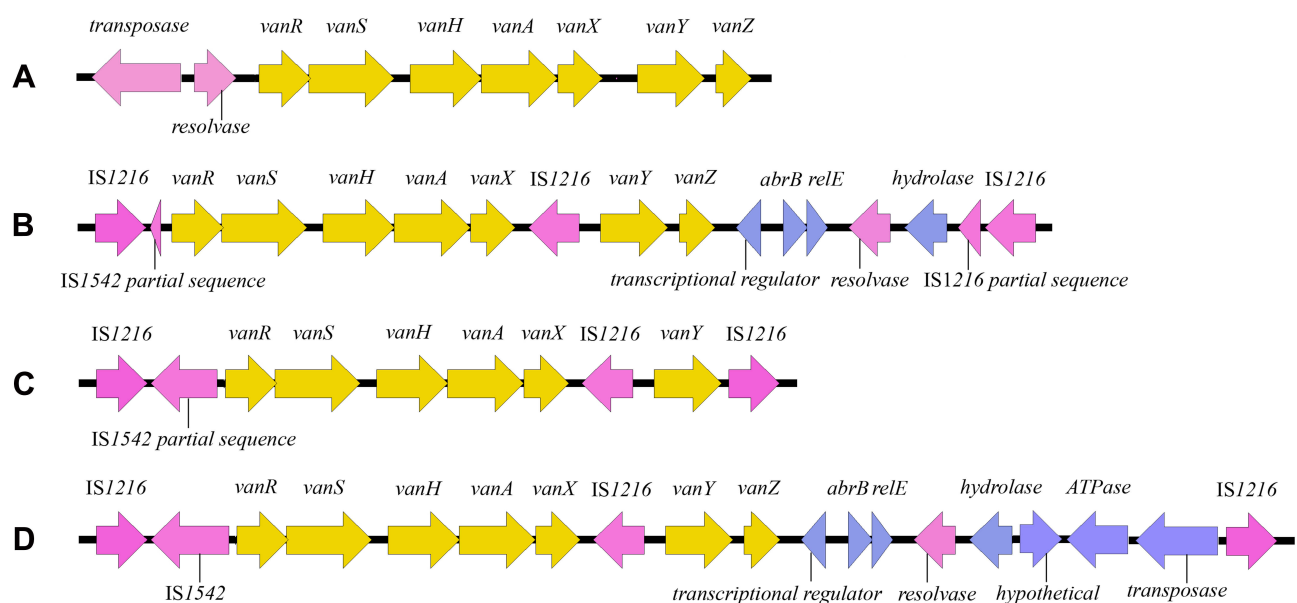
A

transposase vanR vanS vanH vanA vanX vanY vanZ

resolvase

B

IS1216 vanR vanS vanH vanA vanX IS1216 vanY vanZ abrB relE hydrolase IS1216

IS1542 partial sequence transcriptional regulator resolvase IS1216 partial sequence

C

IS1216 vanR vanS vanH vanA vanX IS1216 vanY IS1216

IS1542 partial sequence

D

IS1216 vanR vanS vanH vanA vanX IS1216 vanY vanZ abrB relE hydrolase ATPase IS1216

IS1542 transcriptional regulator resolvase hypothetical transposase